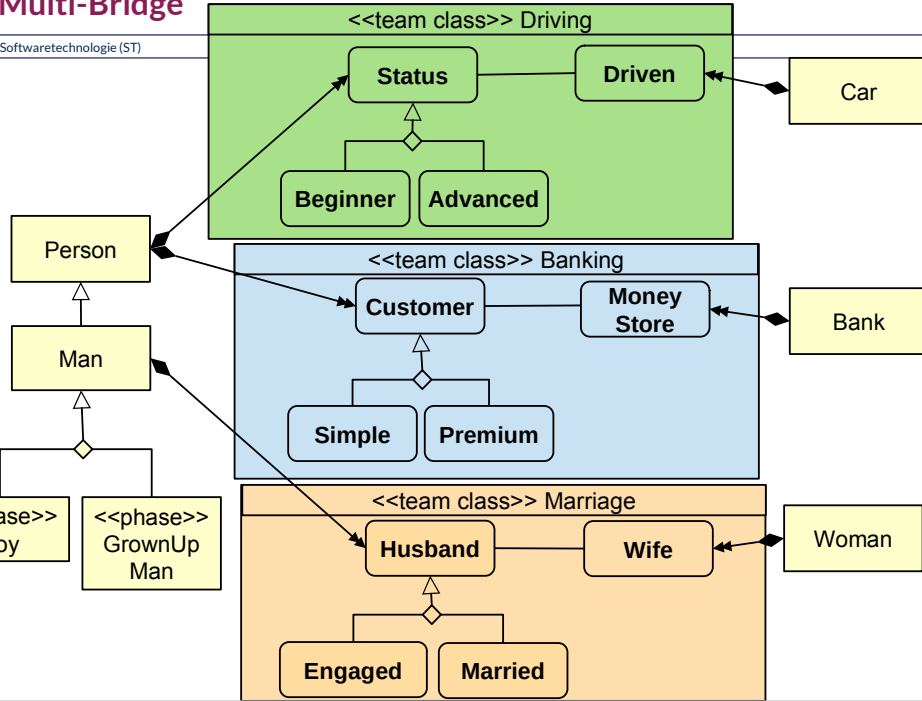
Multi-Bridge

Softwaretechnologie (ST)

<<team class>> Driving

Status

Driven

Beginner

Advanced

Car

Person

<<team class>> Banking

Customer

Money Store

Bank

Simple

Premium

Man

ase>> oy

<<phase>> GrownUp Man

<<team class>> Marriage

Husband

Wife

Woman

Engaged

Married